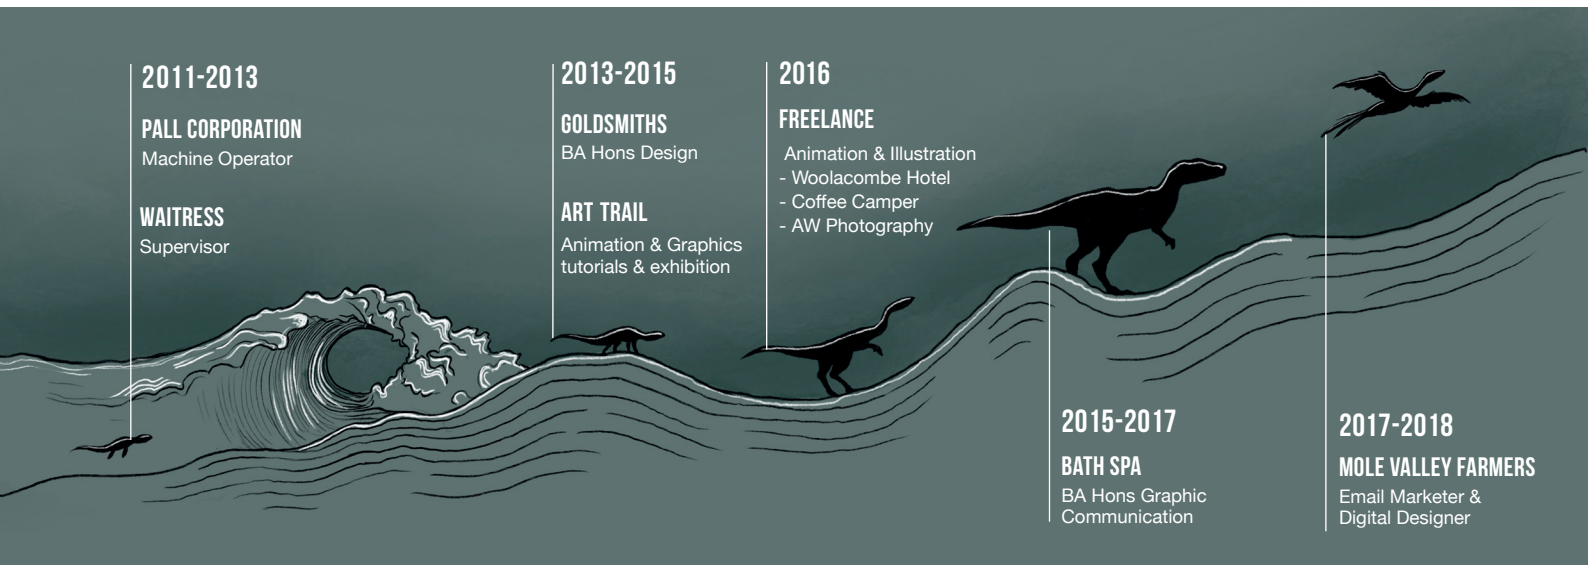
2011-2013

PALL CORPORATION
Machine Operator

WAITRESS
Supervisor

2013-2015

GOLDSMITHS
BA Hons Design

ART TRAIL
Animation & Graphics tutorials & exhibition

2016

FREELANCE
Animation & Illustration
- Woolacombe Hotel
- Coffee Camper
- AW Photography

2015-2017

BATH SPA
BA Hons Graphic Communication

2017-2018

MOLE VALLEY FARMERS
Email Marketer & Digital Designer